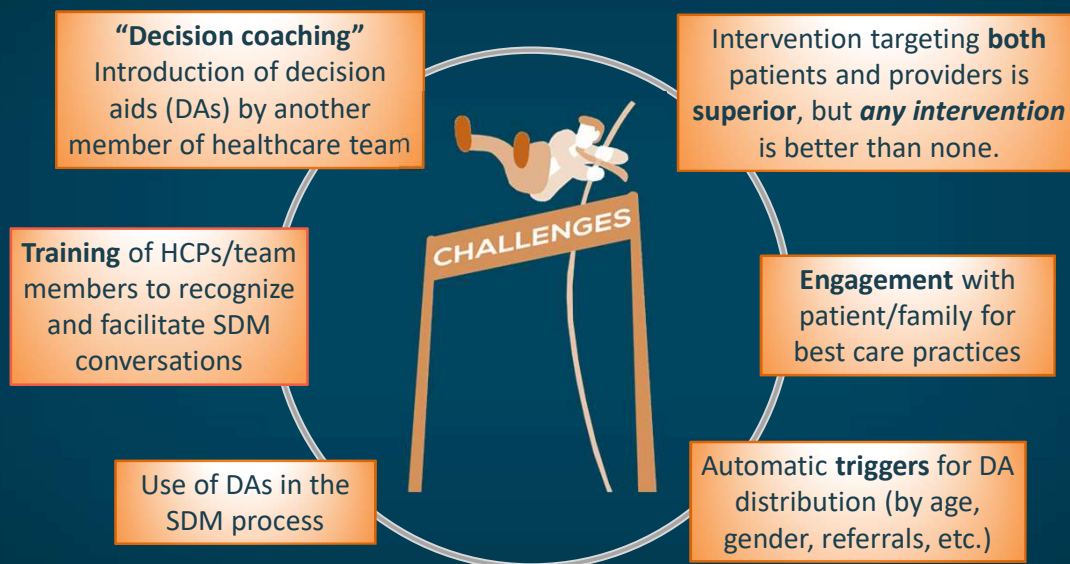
**“Decision coaching”**
Introduction of decision aids (DAs) by another member of healthcare team

Intervention targeting **both** patients and providers is **superior**, but ***any intervention*** is better than none.

CHALLENGES

**Training** of HCPs/team members to recognize and facilitate SDM conversations

**Engagement** with patient/family for best care practices

Use of DAs in the SDM process

Automatic **triggers** for DA distribution (by age, gender, referrals, etc.)